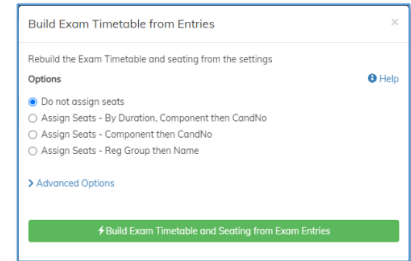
Build Exam Timetable from Entries

×

Rebuild the Exam Timetable and seating from the settings

Options

Help

Do not assign seats

Assign Seats - By Duration, Component then CandNo

Assign Seats - Component then CandNo

Assign Seats - Reg Group then Name

> Advanced Options

Build Exam Timetable and Seating from Exam Entries